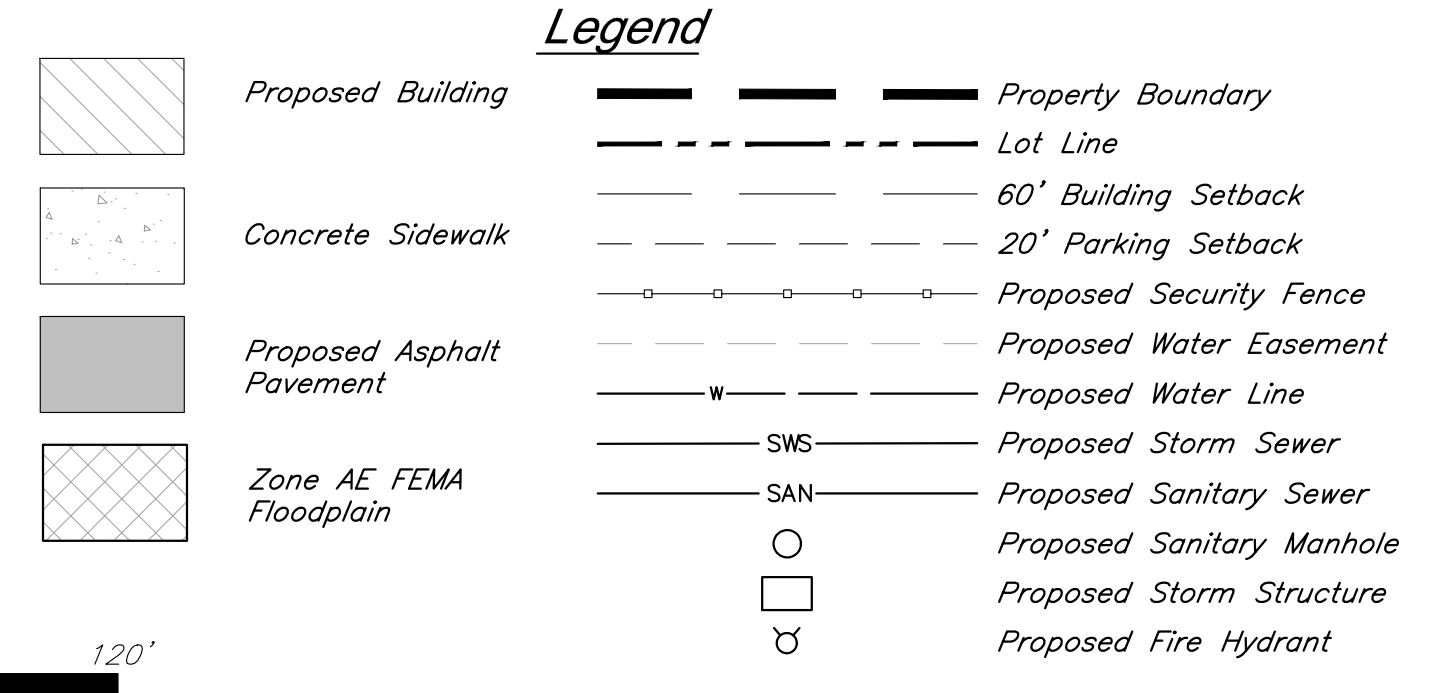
Legend

Proposed Building

Concrete Sidewalk

Proposed Asphalt Pavement

Zone AE FEMA Floodplain

120'

Property Boundary
Lot Line
60' Building Setback
20' Parking Setback
Proposed Security Fence
Proposed Water Easement
W
Proposed Water Line
SWS
Proposed Storm Sewer
SAN
Proposed Sanitary Sewer
Proposed Sanitary Manhole
Proposed Storm Structure
Proposed Fire Hydrant